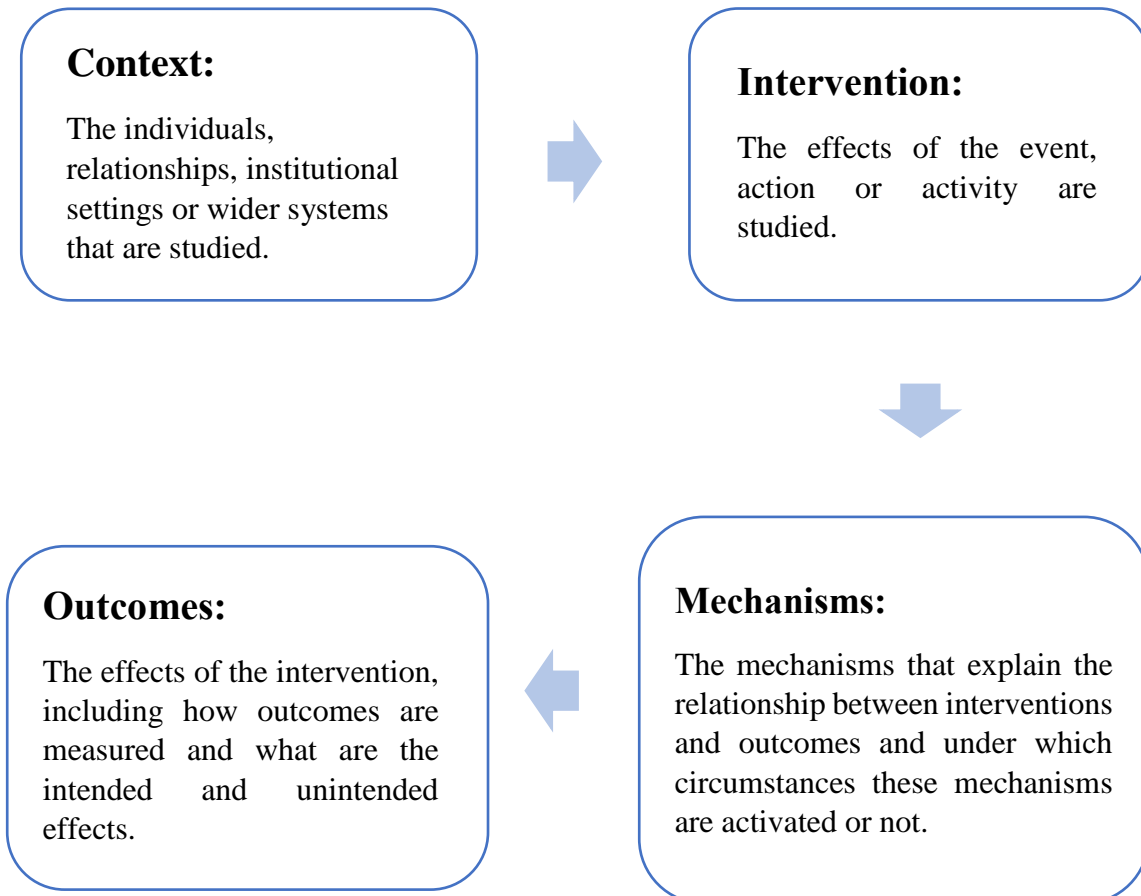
Context:

The individuals, relationships, institutional settings or wider systems that are studied.

Intervention:

The effects of the event, action or activity are studied.

Mechanisms:

The mechanisms that explain the relationship between interventions and outcomes and under which circumstances these mechanisms are activated or not.

Outcomes:

The effects of the intervention, including how outcomes are measured and what are the intended and unintended effects.